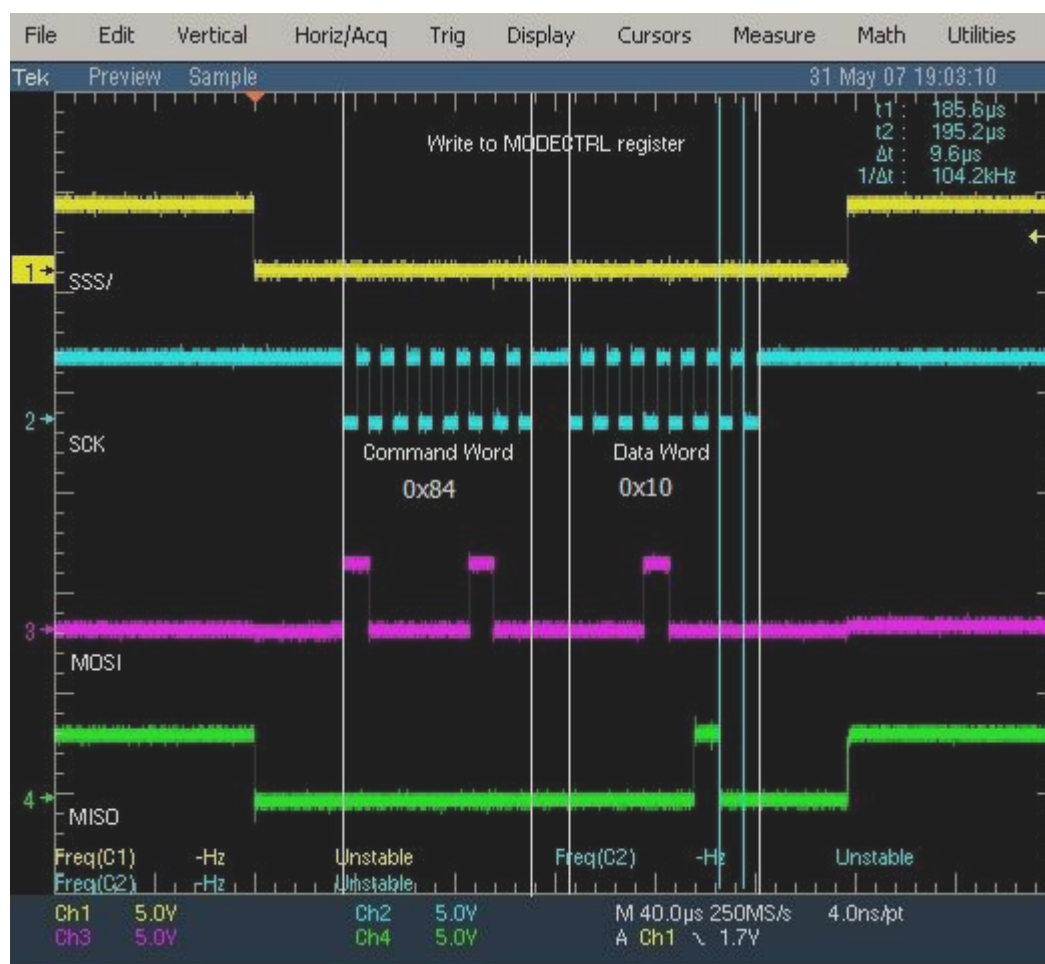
File Edit Vertical Horiz/Acq Trig Display Cursors Measure Math Utilities

Tek Preview Sample 31 May 07 19:03:10

t1: 185.6µs
t2: 195.2µs
Δt: 9.6µs
1/Δt: 104.2kHz

Write to MODECTRL register

1 SSS/

2 SCK

Command Word
0x84

Data Word
0x10

3 MOSI

4 MISO

Freq(C1) -Hz Unstable Freq(C2) -Hz Unstable
Freq(C2) -Hz Unstable

Ch1 5.0V Ch2 5.0V M 40.0µs 250MS/s 4.0ns/pt
Ch3 5.0V Ch4 5.0V A Ch1 ↘ 1.7V